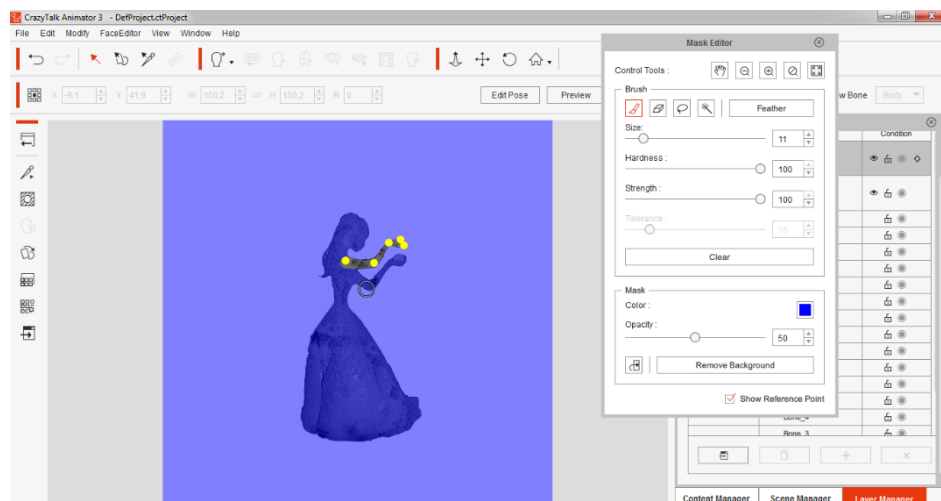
CrazyTalk Animator 3 - DefProject.ctProject

File Edit Modify FaceEditor View Window Help

X -9,1 Y 41,9 W 150,2 H 150,2 R 0

Edit Pose Preview

w Bone Body

Mask Editor

Control Tools :

Brush

Feather

Size:

11

Hardness :

100

Strength :

100

Tolerance :

15

Clear

Mask

Color :

Opacity :

50

Remove Background

Show Reference Point

Condition

Bone_4

Bone_3

Content Manager Scene Manager Layer Manager